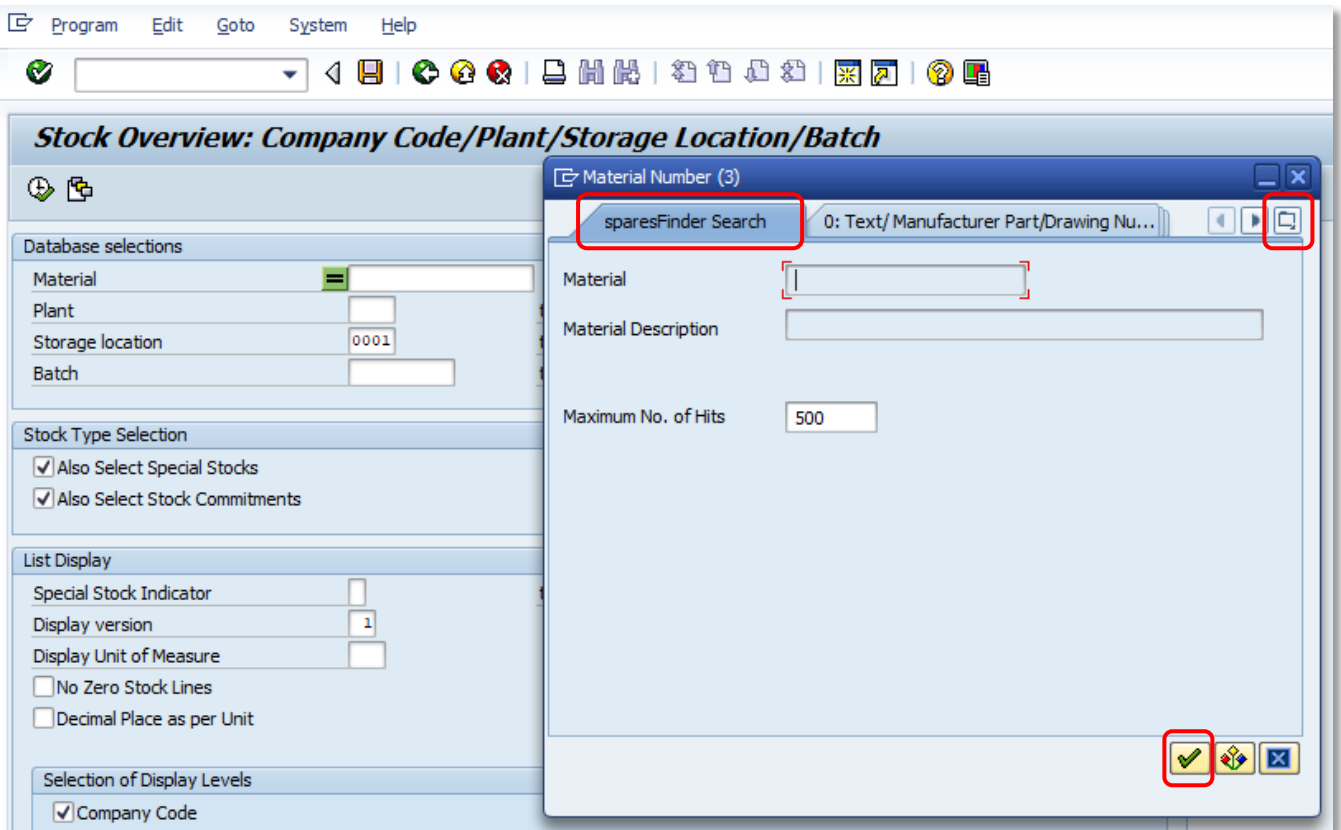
Program Edit Goto System Help

Stock Overview: Company Code/Plant/Storage Location/Batch

Database selections

Material

Plant

Storage location 0001

Batch

Stock Type Selection

Also Select Special Stocks

Also Select Stock Commitments

List Display

Special Stock Indicator

Display version 1

Display Unit of Measure

No Zero Stock Lines

Decimal Place as per Unit

Selection of Display Levels

Company Code

Material Number (3)

sparesFinder Search

0: Text/ Manufacturer Part/Drawing Nu...

Material

Material Description

Maximum No. of Hits 500